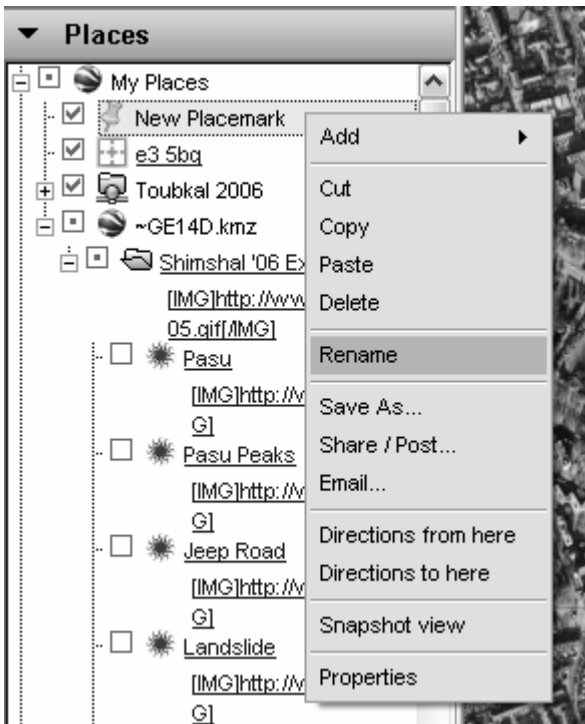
Places

My Places
New Placemark
e3 5bq
Toubkal 2006
~GE14D.kmz
Shimshal '06 Ex
[IMG]http://www
05.gif[/IMG]
Pasu
[IMG]http://v
G]
Pasu Peaks
[IMG]http://v
G]
Jeep Road
[IMG]http://v
G]
Landslide
[IMG]http://v
G]

Add
Cut
Copy
Paste
Delete
Rename
Save As...
Share / Post...
Email...
Directions from here
Directions to here
Snapshot view
Properties